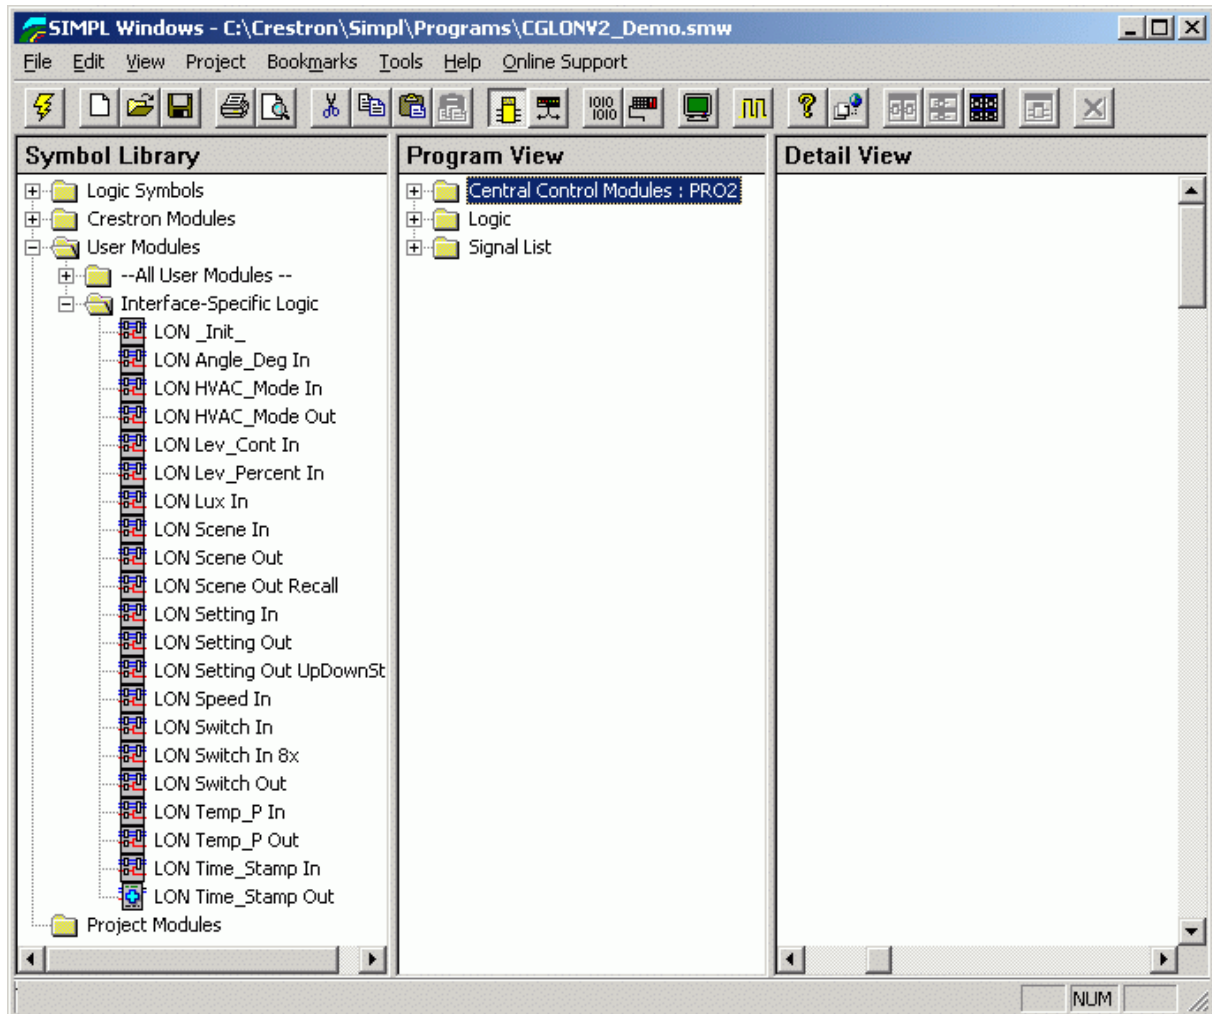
SIMPL Windows - C:\Crestron\Simpl\Programs\CGLONV2_Demo.smw

File Edit View Project Bookmarks Tools Help Online Support

Symbol Library

Logic Symbols
Crestron Modules
User Modules
--All User Modules --
Interface-Specific Logic
LON _Init_
LON Angle_Deg In
LON HVAC_Mode In
LON HVAC_Mode Out
LON Lev_Cont In
LON Lev_Percent In
LON Lux In
LON Scene In
LON Scene Out
LON Scene Out Recall
LON Setting In
LON Setting Out
LON Setting Out UpDownSt
LON Speed In
LON Switch In
LON Switch In 8x
LON Switch Out
LON Temp_P In
LON Temp_P Out
LON Time_Stamp In
LON Time_Stamp Out
Project Modules

Program View

Central Control Modules : PRO2
Logic
Signal List

Detail View

NUM